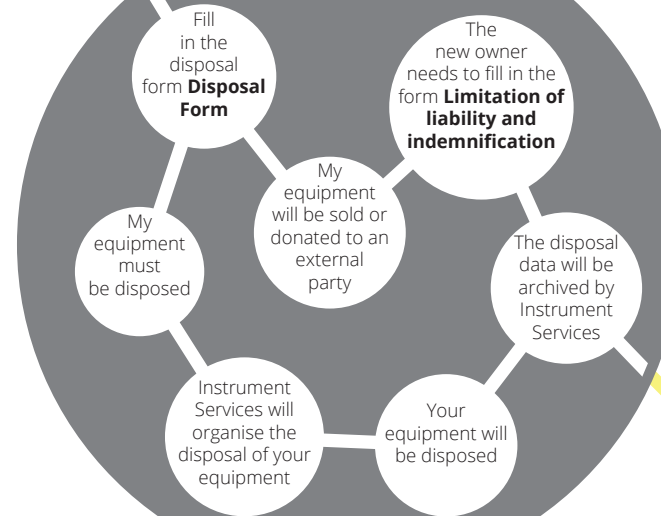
Fill in the disposal form **Disposal Form**

The new owner needs to fill in the form **Limitation of liability and indemnification**

My equipment will be sold or donated to an external party

My equipment must be disposed

The disposal data will be archived by Instrument Services

Instrument Services will organise the disposal of your equipment

Your equipment will be disposed